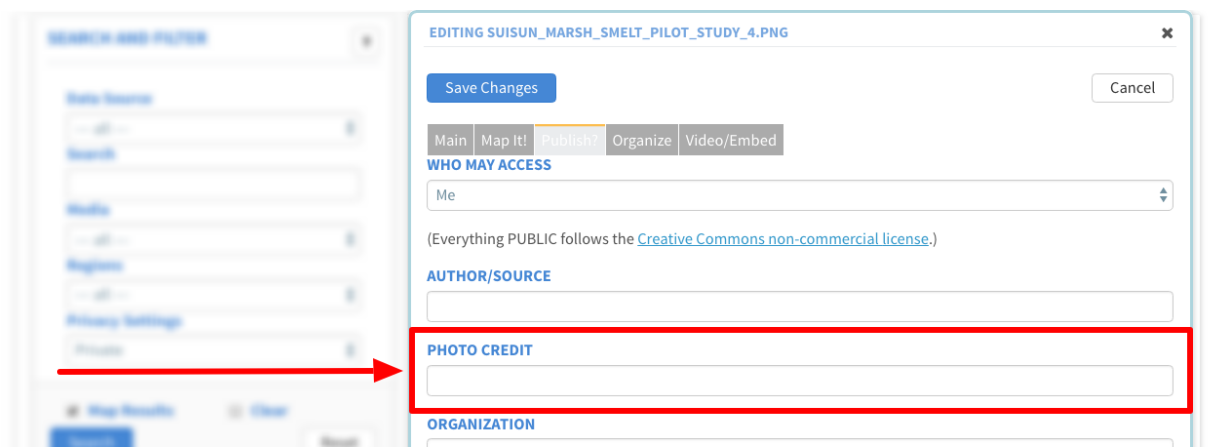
EDITING SUISUN_MARSH_SMELT_PILOT_STUDY_4.PNG

Save Changes

Cancel

Main | Map It! | Publish? | Organize | Video/Embed

WHO MAY ACCESS

Me

(Everything PUBLIC follows the Creative Commons non-commercial license.)

AUTHOR/SOURCE

PHOTO CREDIT

ORGANIZATION